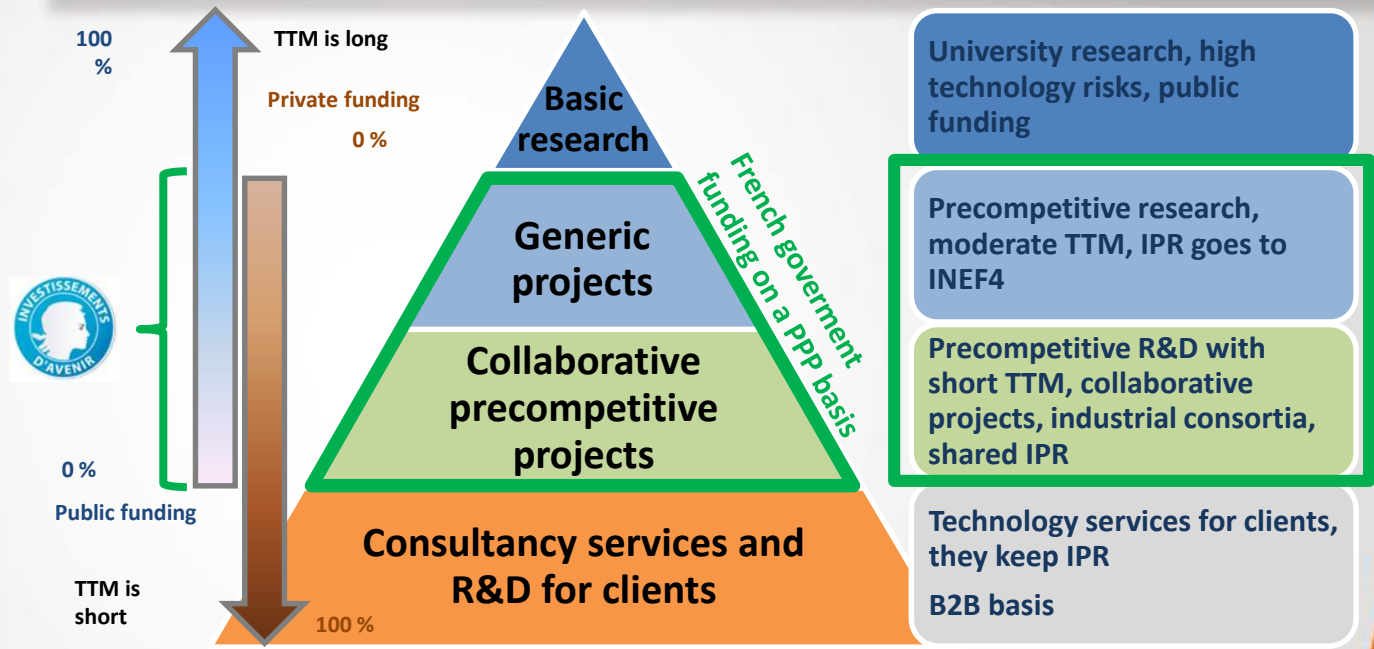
100 %

TTM is long

Private funding

0 %

INVESTISSEMENTS D'AVENIR

0 %

Public funding

TTM is short

100 %

Basic research

Generic projects

Collaborative precompetitive projects

Consultancy services and R&D for clients

French goverment funding on a PPP basis

University research, high technology risks, public funding

Precompetitive research, moderate TTM, IPR goes to INEF4

Precompetitive R&D with short TTM, collaborative projects, industrial consortia, shared IPR

Technology services for clients, they keep IPR

B2B basis